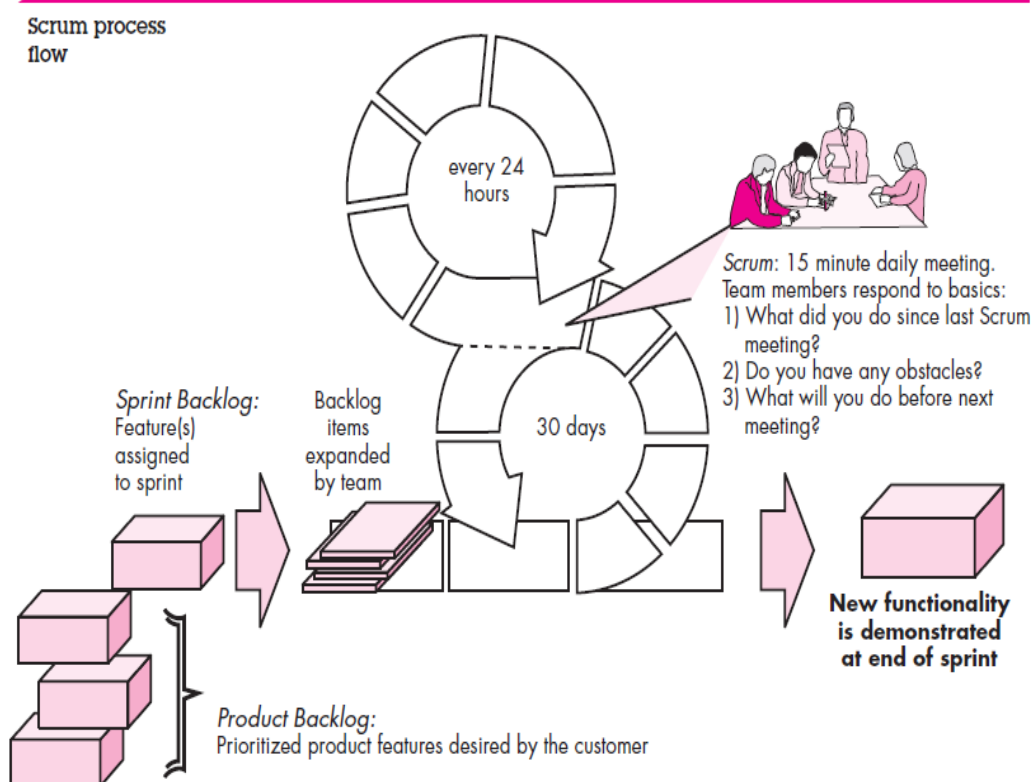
Scrum process flow

every 24 hours

Scrum: 15 minute daily meeting. Team members respond to basics:
1) What did you do since last Scrum meeting?
2) Do you have any obstacles?
3) What will you do before next meeting?

Sprint Backlog: Feature(s) assigned to sprint

Backlog items expanded by team

30 days

New functionality is demonstrated at end of sprint

Product Backlog: Prioritized product features desired by the customer